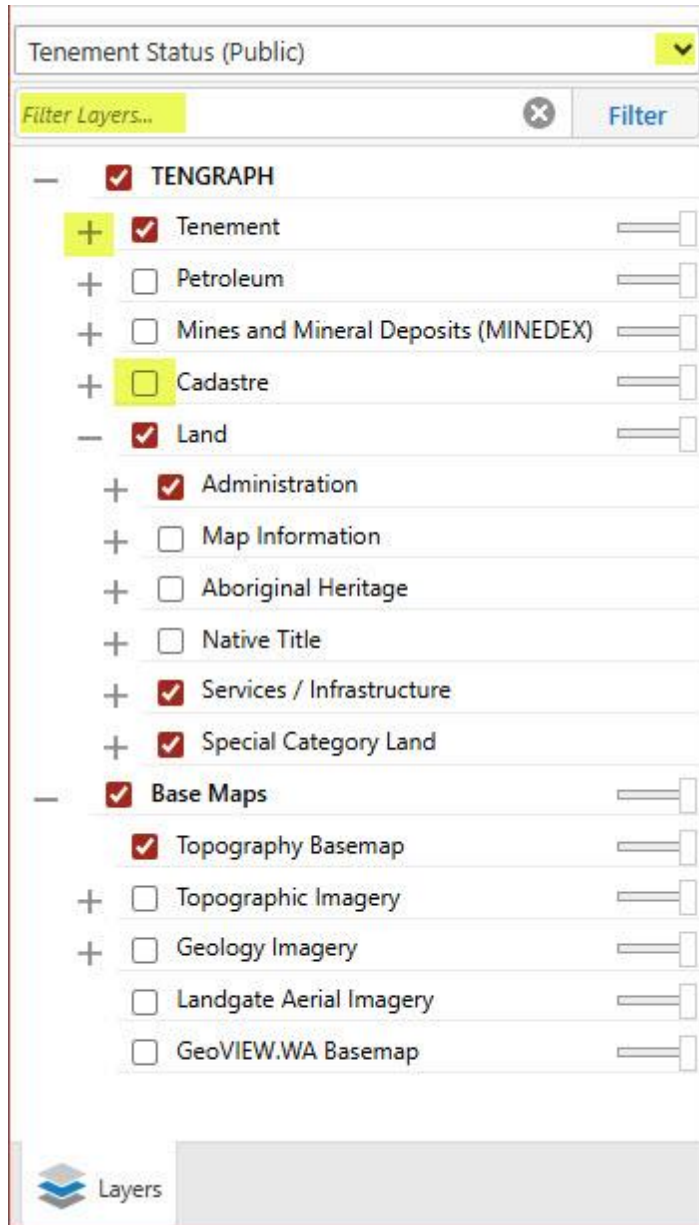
Tenement Status (Public)

Filter Layers...

Filter

TENGRAPH

Tenement

Petroleum

Mines and Mineral Deposits (MINEDEX)

Cadastre

Land

Administration

Map Information

Aboriginal Heritage

Native Title

Services / Infrastructure

Special Category Land

Base Maps

Topography Basemap

Topographic Imagery

Geology Imagery

Landgate Aerial Imagery

GeoVIEW.WA Basemap

Layers